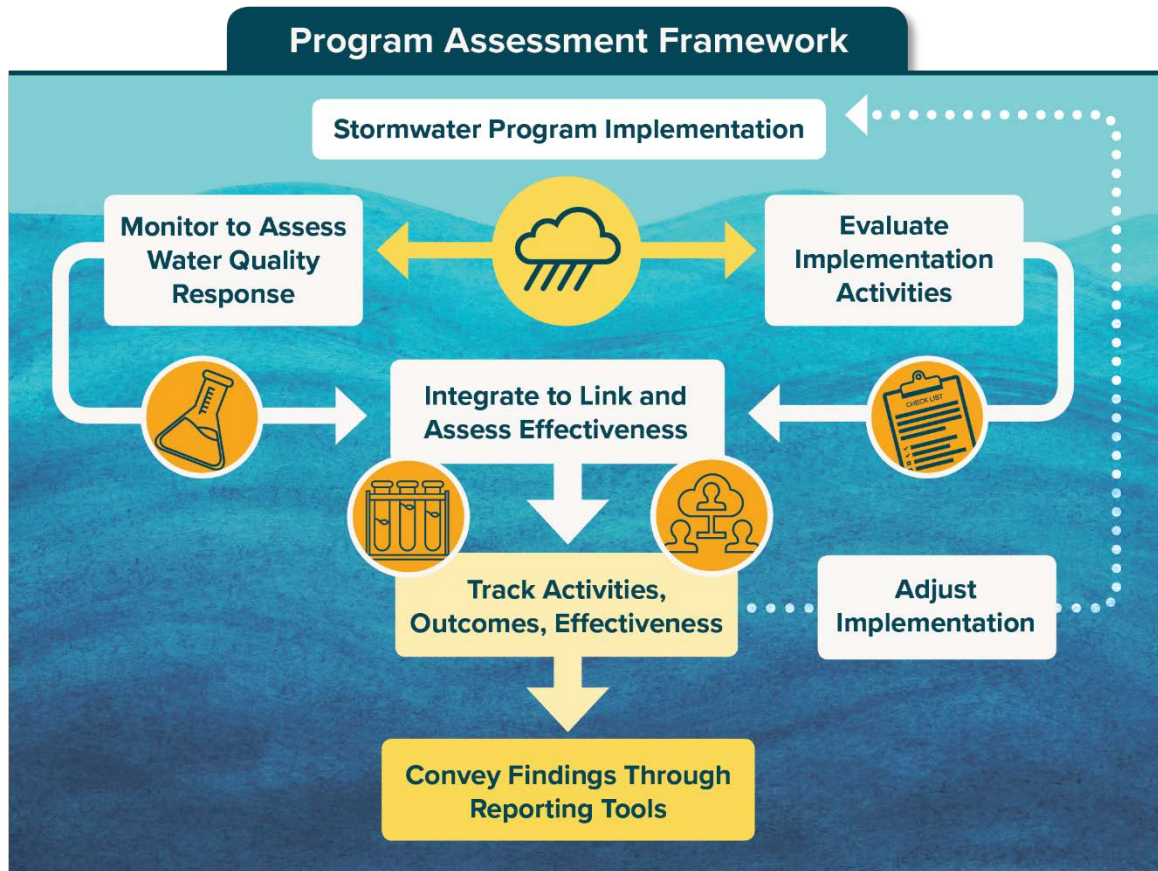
Program Assessment Framework

Stormwater Program Implementation

Monitor to Assess Water Quality Response

Evaluate Implementation Activities

Integrate to Link and Assess Effectiveness

CHECK LIST

Track Activities, Outcomes, Effectiveness

Adjust Implementation

Convey Findings Through Reporting Tools